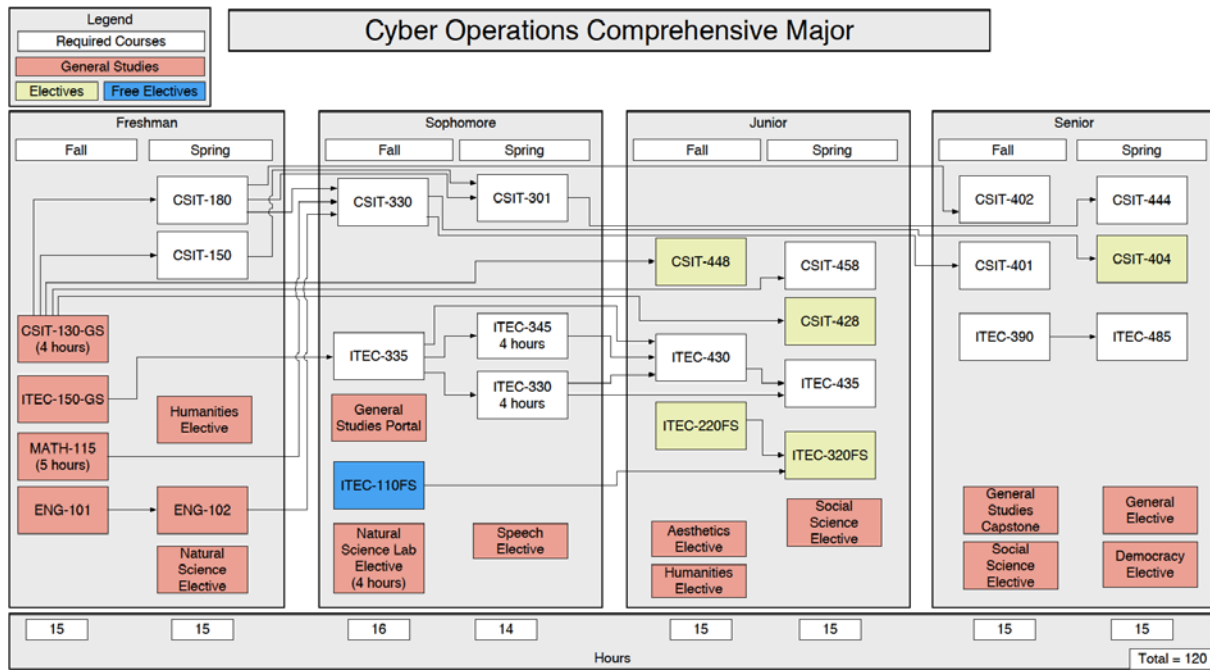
Legend
Required Courses
General Studies
Electives
Free Electives

Cyber Operations Comprehensive Major

Freshman
Fall
Spring
CSIT-180
CSIT-150
CSIT-130-GS (4 hours)
ITEC-150-GS
Humanities Elective
MATH-115 (5 hours)
ENG-101
ENG-102
Natural Science Elective

Sophomore
Fall
Spring
CSIT-330
CSIT-301
ITEC-335
ITEC-345 4 hours
ITEC-330 4 hours
General Studies Portal
ITEC-110FS
Natural Science Lab Elective (4 hours)
Speech Elective

Junior
Fall
Spring
CSIT-448
CSIT-458
CSIT-428
ITEC-430
ITEC-435
ITEC-220FS
ITEC-320FS
Social Science Elective
Aesthetics Elective
Humanities Elective

Senior
Fall
Spring
CSIT-402
CSIT-444
CSIT-401
CSIT-404
ITEC-390
ITEC-485
General Studies Capstone
General Elective
Social Science Elective
Democracy Elective

15
15
16
14
15
15
15
15
Hours
Total = 120